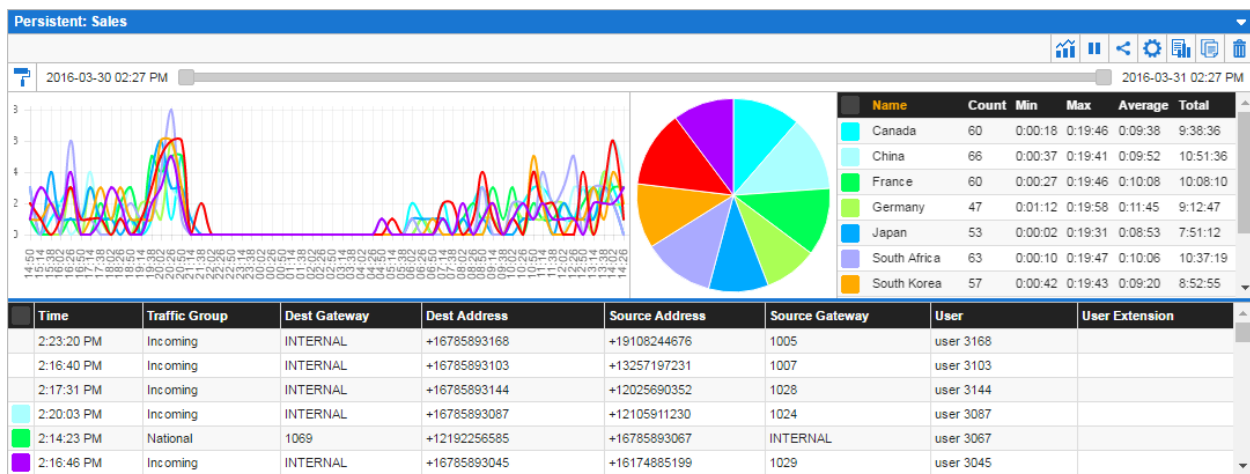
Persistent: Sales

2016-03-30 02:27 PM

2016-03-31 02:27 PM

3
3
4
2
0

14:50
15:38
16:02
16:26
17:14
17:38
18:02
18:26
18:50
19:14
19:38
20:02
20:26
20:50
21:14
21:38
22:02
22:26
22:50
23:14
23:38
00:02
00:26
00:50
01:14
01:38
02:02
02:26
02:50
03:14
03:38
04:02
04:26
04:50
05:14
05:38
06:02
06:26
06:50
07:14
07:38
08:02
08:26
08:50
09:14
09:38
10:02
10:26
10:50
11:14
11:38
12:02
12:26
12:50
13:14
13:38
14:02
14:26

| | Name | Count | Min | Max | Average | Total |
|---|---|---|---|---|---|---|
| | Canada | 60 | 0:00:18 | 0:19:46 | 0:09:38 | 9:38:36 |
| | China | 66 | 0:00:37 | 0:19:41 | 0:09:52 | 10:51:36 |
| | France | 60 | 0:00:27 | 0:19:46 | 0:10:08 | 10:08:10 |
| | Germany | 47 | 0:01:12 | 0:19:58 | 0:11:45 | 9:12:47 |
| | Japan | 53 | 0:00:02 | 0:19:31 | 0:08:53 | 7:51:12 |
| | South Africa | 63 | 0:00:10 | 0:19:47 | 0:10:06 | 10:37:19 |
| | South Korea | 57 | 0:00:42 | 0:19:43 | 0:09:20 | 8:52:55 |

| | Time | Traffic Group | Dest Gateway | Dest Address | Source Address | Source Gateway | User | User Extension |
|---|---|---|---|---|---|---|---|---|
| | 2:23:20 PM | Incoming | INTERNAL | +16785893168 | +19108244676 | 1005 | user 3168 | |
| | 2:16:40 PM | Incoming | INTERNAL | +16785893103 | +13257197231 | 1007 | user 3103 | |
| | 2:17:31 PM | Incoming | INTERNAL | +16785893144 | +12025690352 | 1028 | user 3144 | |
| | 2:20:03 PM | Incoming | INTERNAL | +16785893087 | +12105911230 | 1024 | user 3087 | |
| | 2:14:23 PM | National | 1069 | +12192256585 | +16785893067 | INTERNAL | user 3067 | |
| | 2:16:46 PM | Incoming | INTERNAL | +16785893045 | +16174885199 | 1029 | user 3045 | |